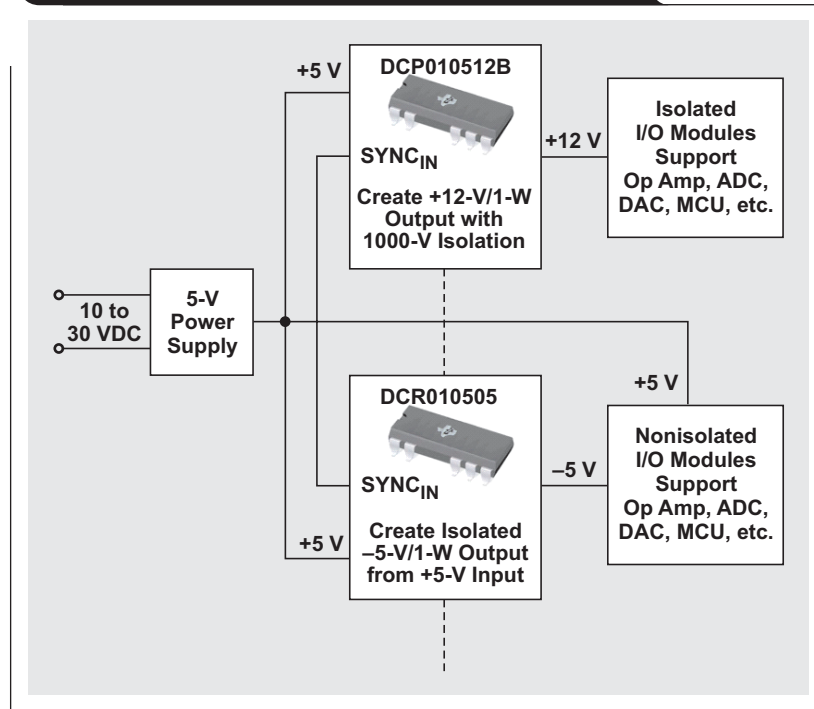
+5 V

DCP010512B

$SYNC_{IN}$

Create +12-V/1-W Output with 1000-V Isolation

+12 V

Isolated I/O Modules Support Op Amp, ADC, DAC, MCU, etc.

10 to 30 VDC

5-V Power Supply

+5 V

DCR010505

$SYNC_{IN}$

–5 V

Nonisolated I/O Modules Support Op Amp, ADC, DAC, MCU, etc.

+5 V

Create Isolated –5-V/1-W Output from +5-V Input